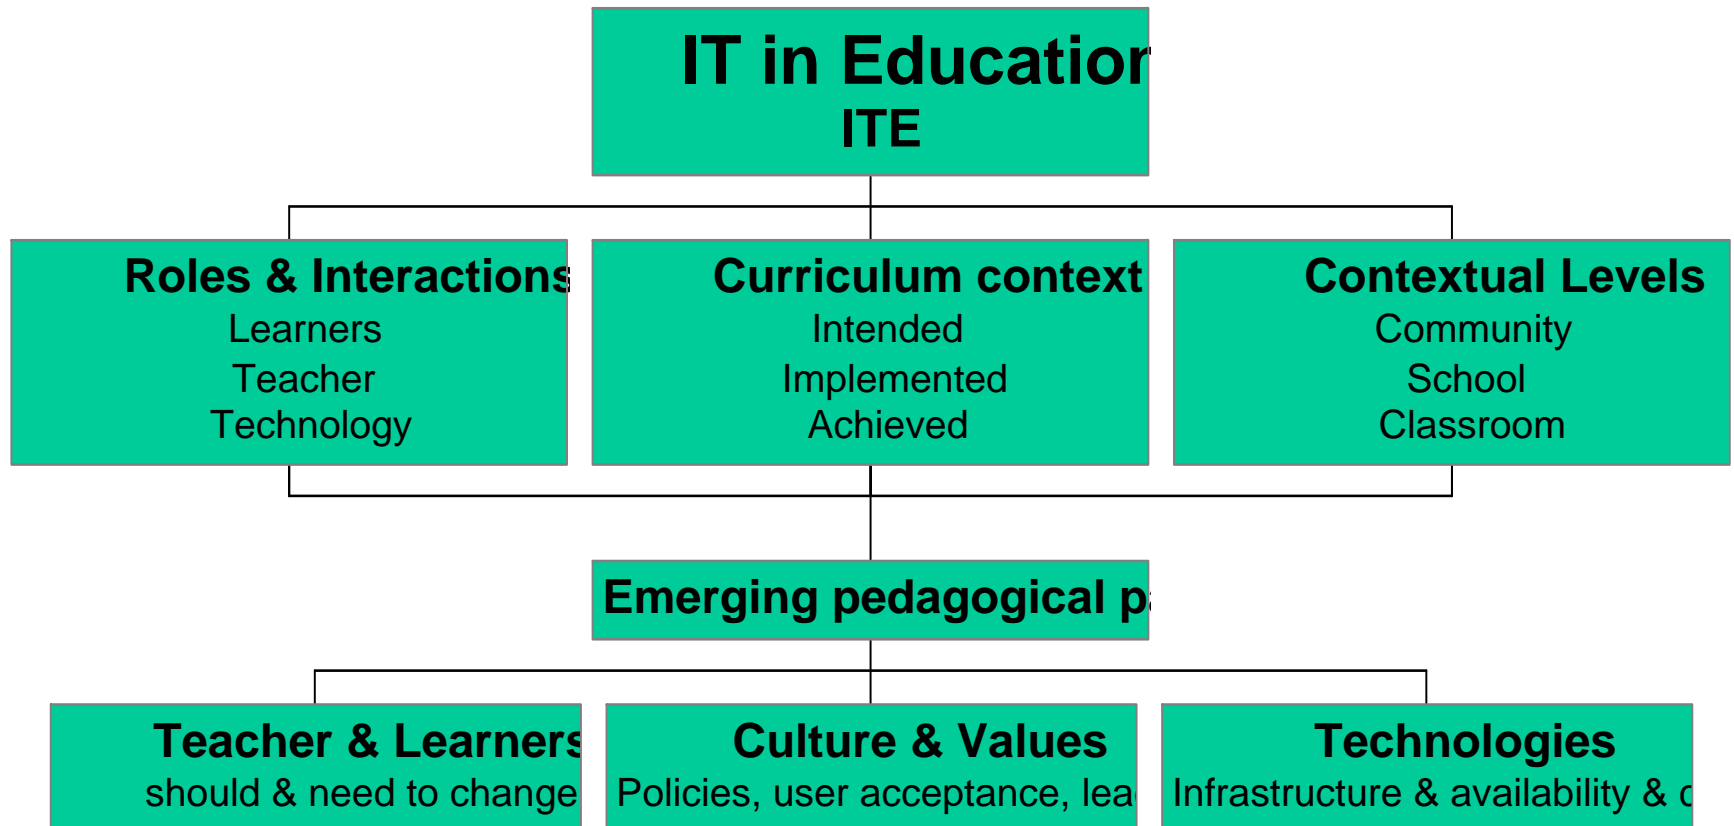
IT in Educatior
ITE

Roles & Interactions
Learners
Teacher
Technology

Curriculum context
Intended
Implemented
Achieved

Contextual Levels
Community
School
Classroom

Emerging pedagogical p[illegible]

Teacher & Learners
should & need to change

Culture & Values
Policies, user acceptance, lea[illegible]

Technologies
Infrastructure & availability & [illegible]